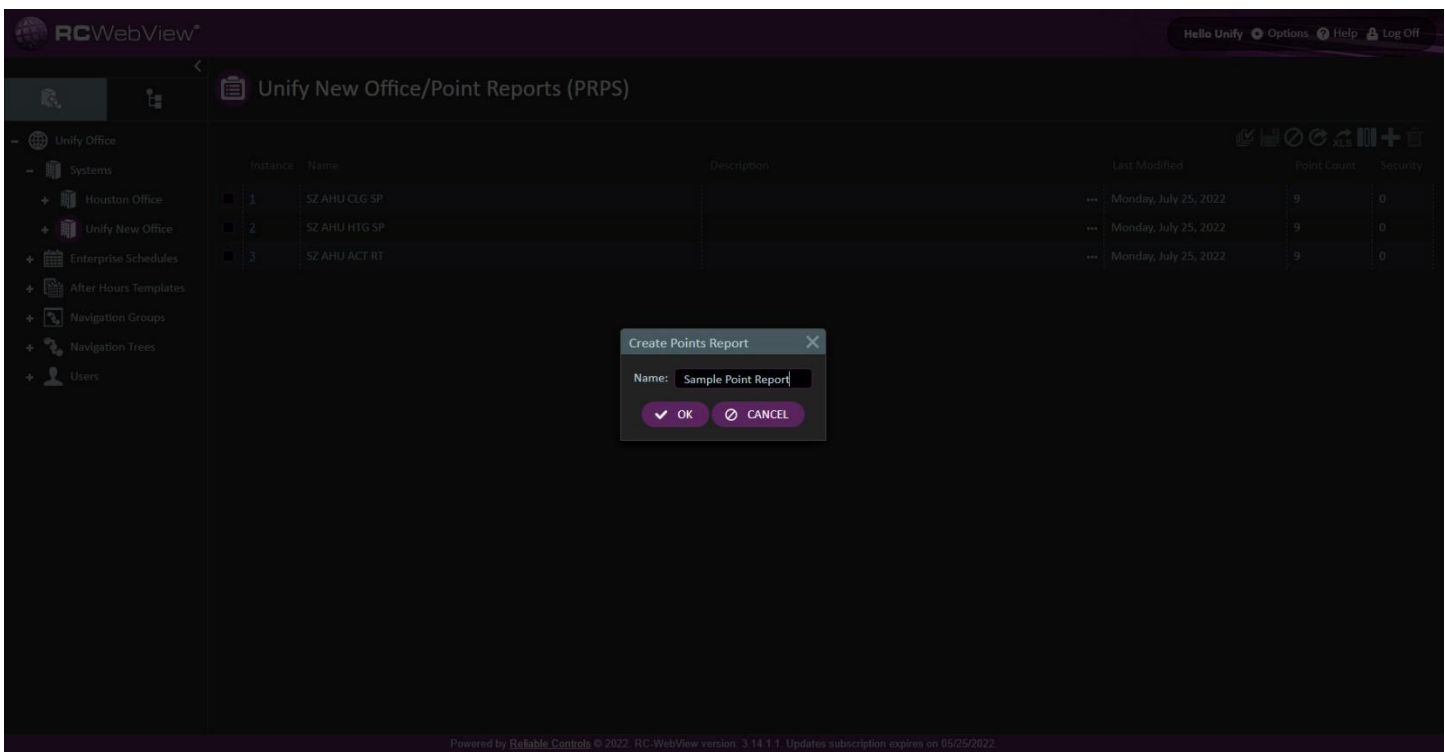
RCWebView®

Hello Unify Options Help Log Off

Unify New Office/Point Reports (PRPS)

- Unify Office
- Systems
+ Houston Office
+ Unify New Office
+ Enterprise Schedules
+ After Hours Templates
+ Navigation Groups
+ Navigation Trees
+ Users

XLS

| | Instance | Name | Description | | Last Modified | Point Count | Security |
|---|---|---|---|---|---|---|---|
| | 1 | SZ AHU CLG SP | | ... | Monday, July 25, 2022 | 9 | 0 |
| | 2 | SZ AHU HTG SP | | ... | Monday, July 25, 2022 | 9 | 0 |
| | 3 | SZ AHU ACT RT | | ... | Monday, July 25, 2022 | 9 | 0 |

Create Points Report

Name: Sample Point Report

OK CANCEL

Powered by Reliable Controls © 2022. RC-WebView version: 3.14.1.1. Updates subscription expires on 05/25/2022.